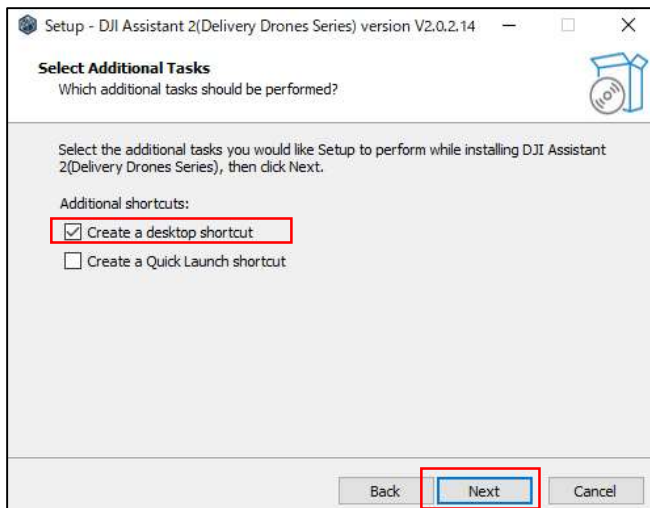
Setup - DJI Assistant 2(Delivery Drones Series) version V2.0.2.14

Select Additional Tasks
Which additional tasks should be performed?

Select the additional tasks you would like Setup to perform while installing DJI Assistant 2(Delivery Drones Series), then click Next.

Additional shortcuts:

☑ Create a desktop shortcut

☐ Create a Quick Launch shortcut

Back
Next
Cancel